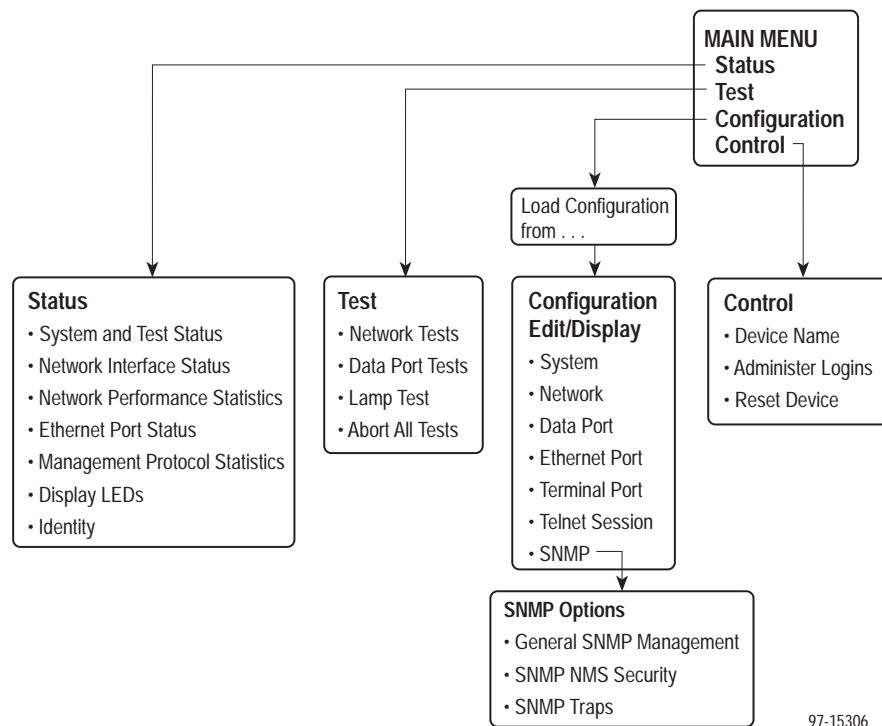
MAIN MENU
Status
Test
Configuration
Control

Load Configuration from . . .

Status
• System and Test Status
• Network Interface Status
• Network Performance Statistics
• Ethernet Port Status
• Management Protocol Statistics
• Display LEDs
• Identity

Test
• Network Tests
• Data Port Tests
• Lamp Test
• Abort All Tests

Configuration Edit/Display
• System
• Network
• Data Port
• Ethernet Port
• Terminal Port
• Telnet Session
• SNMP

Control
• Device Name
• Administer Logins
• Reset Device

SNMP Options
• General SNMP Management
• SNMP NMS Security
• SNMP Traps

97-15306